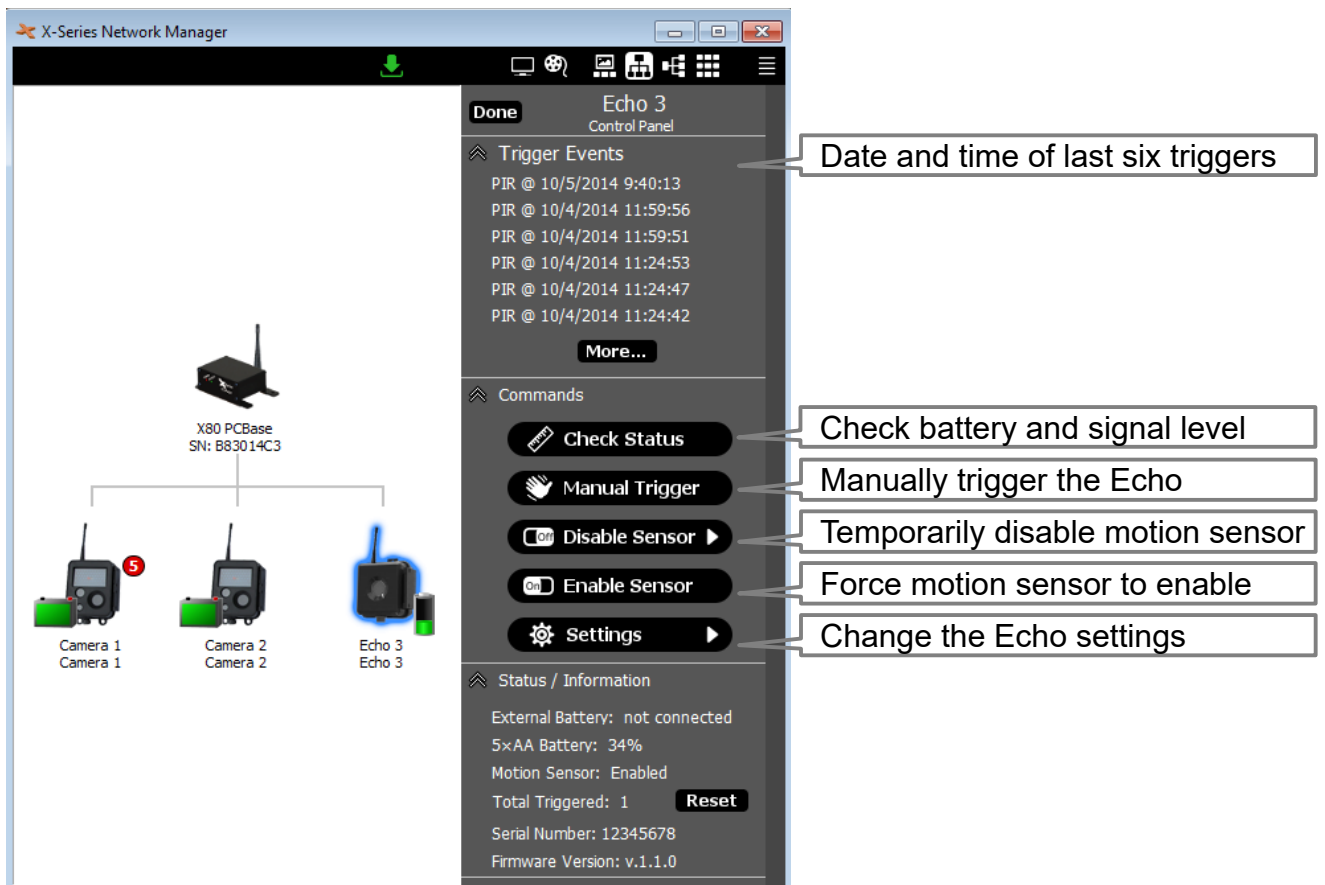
X-Series Network Manager

Done
Echo 3
Control Panel

Trigger Events
PIR @ 10/5/2014 9:40:13
PIR @ 10/4/2014 11:59:56
PIR @ 10/4/2014 11:59:51
PIR @ 10/4/2014 11:24:53
PIR @ 10/4/2014 11:24:47
PIR @ 10/4/2014 11:24:42
More...

Commands
Check Status
Manual Trigger
Off Disable Sensor
On Enable Sensor
Settings

Status / Information
External Battery: not connected
5×AA Battery: 34%
Motion Sensor: Enabled
Total Triggered: 1
Reset
Serial Number: 12345678
Firmware Version: v.1.1.0

X80 PCBase
SN: B83014C3

5
Camera 1
Camera 1
Camera 2
Camera 2
Echo 3
Echo 3

Date and time of last six triggers
Check battery and signal level
Manually trigger the Echo
Temporarily disable motion sensor
Force motion sensor to enable
Change the Echo settings